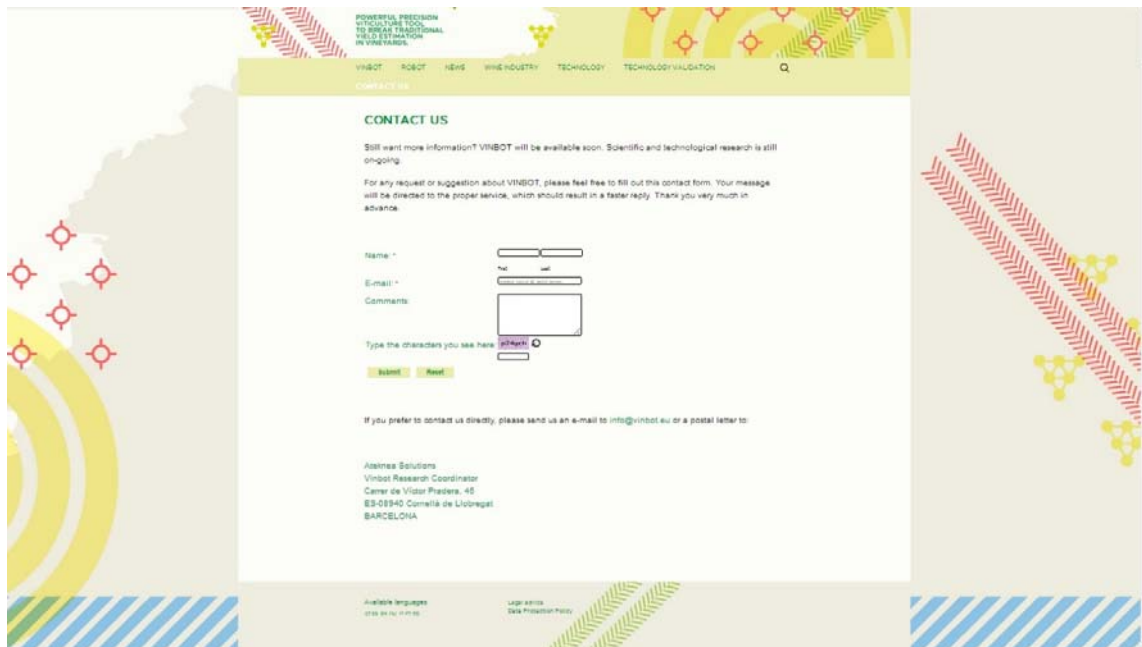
POWERFUL PRECISION VITICULTURE TOOL TO BREAK TRADITIONAL YIELD ESTIMATION IN VINEYARDS.

VINBOT ROBOT NEWS WINE INDUSTRY TECHNOLOGY TECHNOLOGY VALIDATION

CONTACT US

CONTACT US

Still want more information? VINBOT will be available soon. Scientific and technological research is still on-going.

For any request or suggestion about VINBOT, please feel free to fill out this contact form. Your message will be directed to the proper service, which should result in a faster reply. Thank you very much in advance.

Name: *

First Last

E-mail: *

Comments:

Type the characters you see here:

Submit Reset

If you prefer to contact us directly, please send us an e-mail to info@vinbot.eu or a postal letter to:

Ateknea Solutions
Vinbot Research Coordinator
Carrer de Víctor Pradera, 45
ES-08940 Cornellà de Llobregat
BARCELONA

Available languages

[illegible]

Legal advice
Data Protection Policy